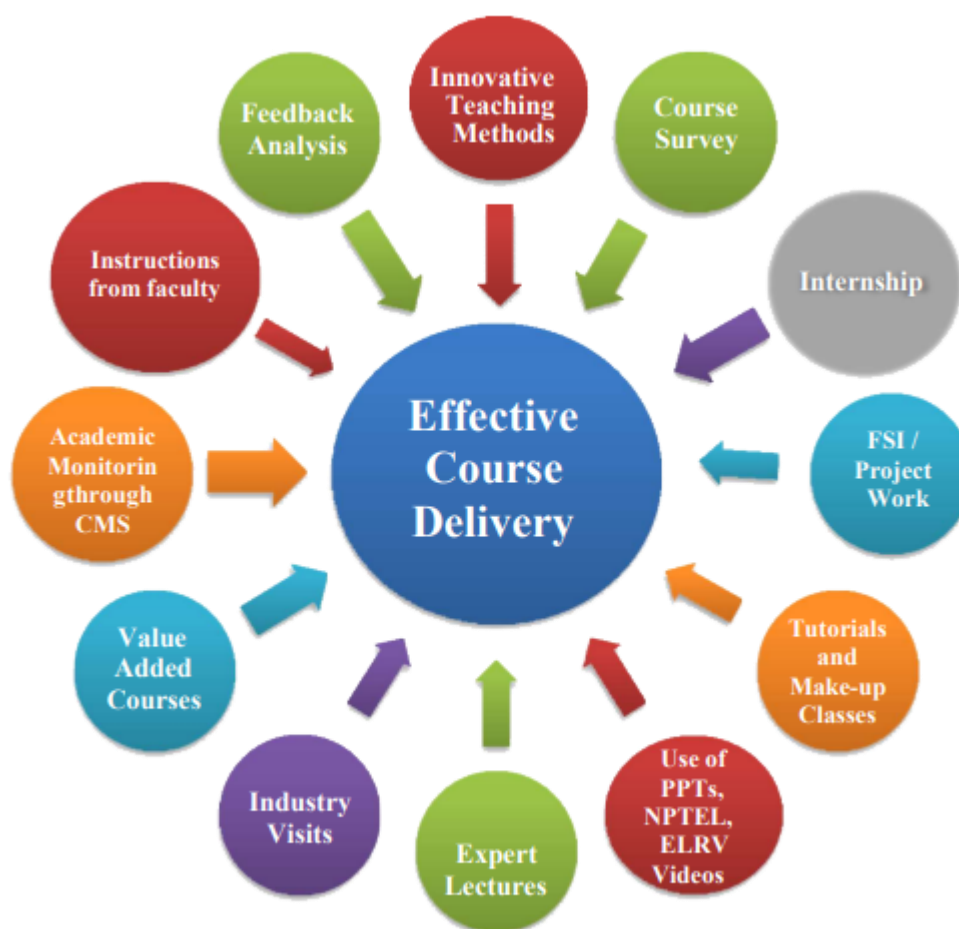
Feedback Analysis

Innovative Teaching Methods

Course Survey

Instructions from faculty

Internship

Effective Course Delivery

Academic Monitorin gthrough CMS

FSI / Project Work

Value Added Courses

Tutorials and Make-up Classes

Industry Visits

Expert Lectures

Use of PPTs, NPTEL, ELRV Videos